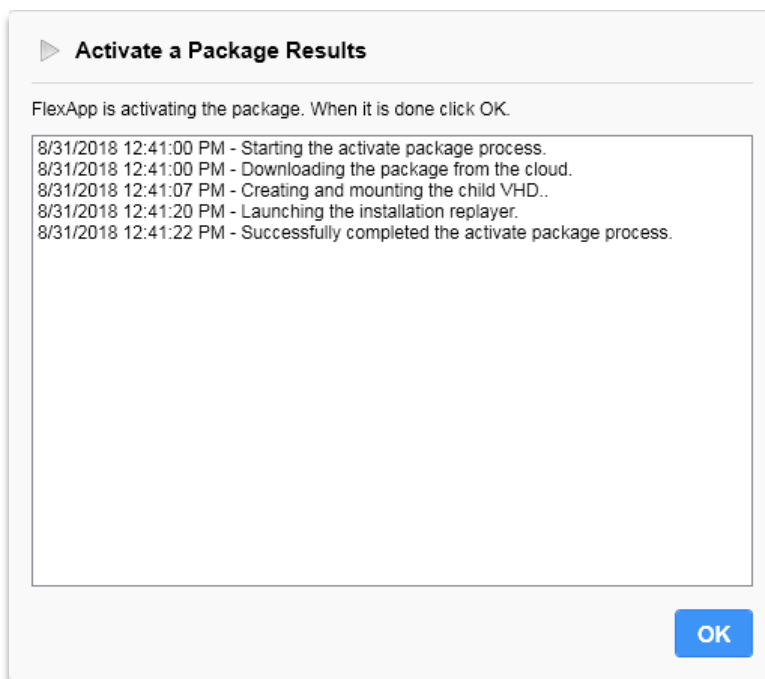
Activate a Package Results

FlexApp is activating the package. When it is done click OK.

8/31/2018 12:41:00 PM - Starting the activate package process.
8/31/2018 12:41:00 PM - Downloading the package from the cloud.
8/31/2018 12:41:07 PM - Creating and mounting the child VHD..
8/31/2018 12:41:20 PM - Launching the installation replayer.
8/31/2018 12:41:22 PM - Successfully completed the activate package process.

OK